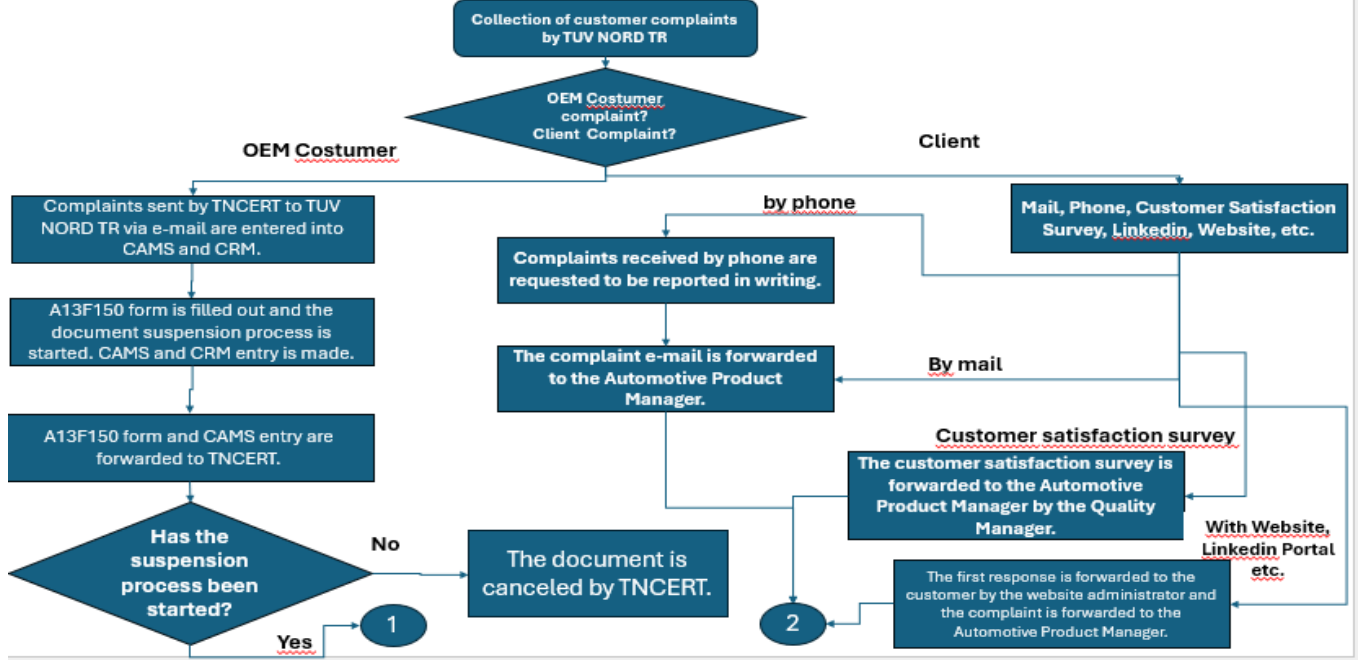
Collection of customer complaints by TUV NORD TR

OEM Costumer complaint? Client Complaint?

OEM Costumer

Client

Complaints sent by TNCERT to TUV NORD TR via e-mail are entered into CAMS and CRM.

by phone

Mail, Phone, Customer Satisfaction Survey, Linkedin, Website, etc.

Complaints received by phone are requested to be reported in writing.

A13F150 form is filled out and the document suspension process is started. CAMS and CRM entry is made.

The complaint e-mail is forwarded to the Automotive Product Manager.

By mail

A13F150 form and CAMS entry are forwarded to TNCERT.

Customer satisfaction survey

The customer satisfaction survey is forwarded to the Automotive Product Manager by the Quality Manager.

Has the suspension process been started?

No

The document is canceled by TNCERT.

With Website, Linkedin Portal etc.

The first response is forwarded to the customer by the website administrator and the complaint is forwarded to the Automotive Product Manager.

1

2

Yes